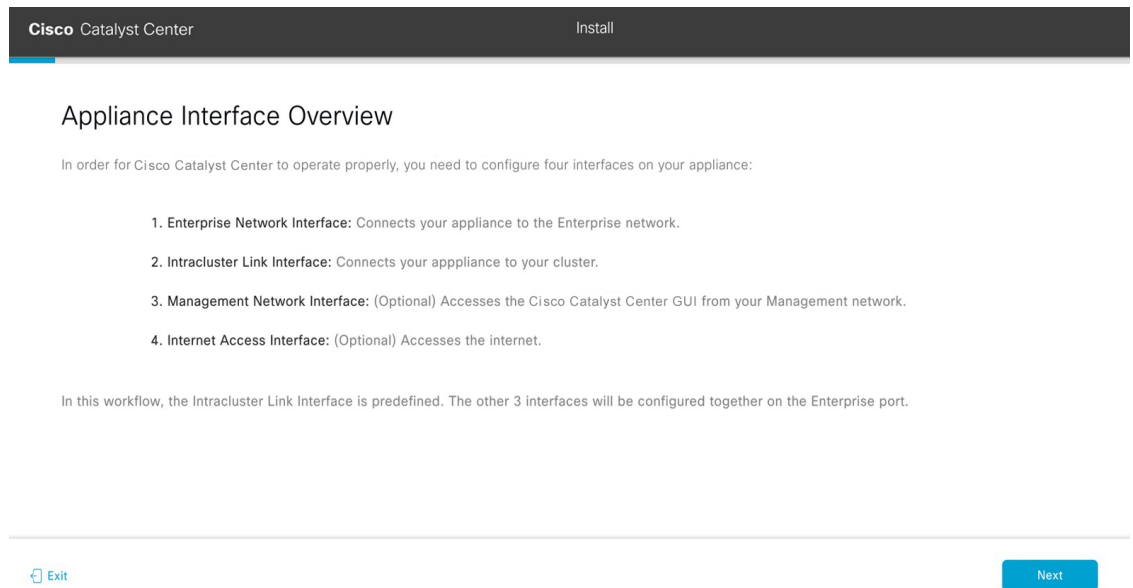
Cisco Catalyst Center

Install

Appliance Interface Overview

In order for Cisco Catalyst Center to operate properly, you need to configure four interfaces on your appliance:

1. Enterprise Network Interface: Connects your appliance to the Enterprise network.

2. Intracluster Link Interface: Connects your appppliance to your cluster.

3. Management Network Interface: (Optional) Accesses the Cisco Catalyst Center GUI from your Management network.

4. Internet Access Interface: (Optional) Accesses the internet.

In this workflow, the Intracluster Link Interface is predefined. The other 3 interfaces will be configured together on the Enterprise port.

Exit

Next